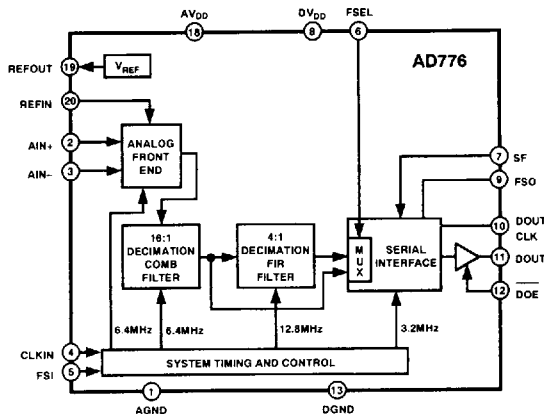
AV$_{DD}$
18
DV$_{DD}$
8
FSEL
6
AD776
REFOUT
19
V$_{REF}$
REFIN
20
AIN+
2
AIN–
3
ANALOG FRONT END
7
SF
9
FSO
16:1 DECIMATION COMB FILTER
4:1 DECIMATION FIR FILTER
M U X
SERIAL INTERFACE
10
DOUT CLK
11
DOUT
12
$\overline{DOE}$
6.4MHz
6.4MHz
12.8MHz
3.2MHz
CLKIN
4
FSI
5
SYSTEM TIMING AND CONTROL
1
AGND
13
DGND